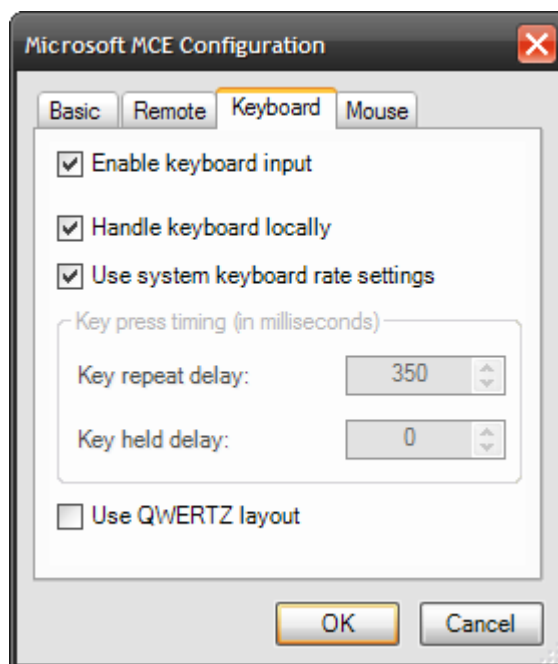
Microsoft MCE Configuration

Basic | Remote | Keyboard | Mouse

☑ Enable keyboard input

☑ Handle keyboard locally

☑ Use system keyboard rate settings

Key press timing (in milliseconds)

Key repeat delay: 350

Key held delay: 0

☐ Use QWERTZ layout

OK | Cancel